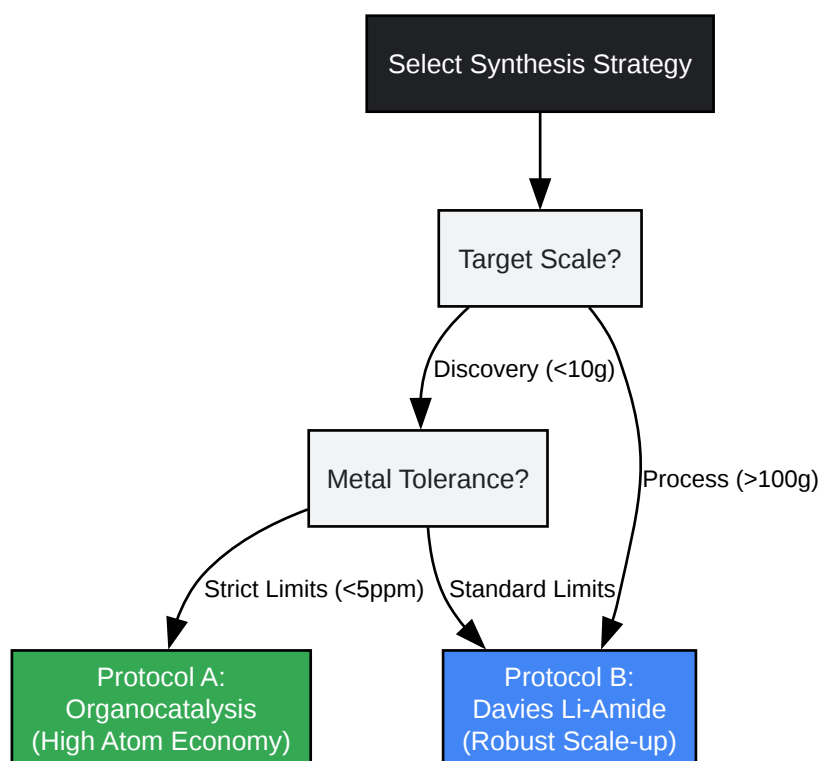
Select Synthesis Strategy

Target Scale?

Discovery (<10g)

Process (>100g)

Metal Tolerance?

Strict Limits (<5ppm)

Standard Limits

Protocol A:
Organocatalysis
(High Atom Economy)

Protocol B:
Davies Li-Amide
(Robust Scale-up)